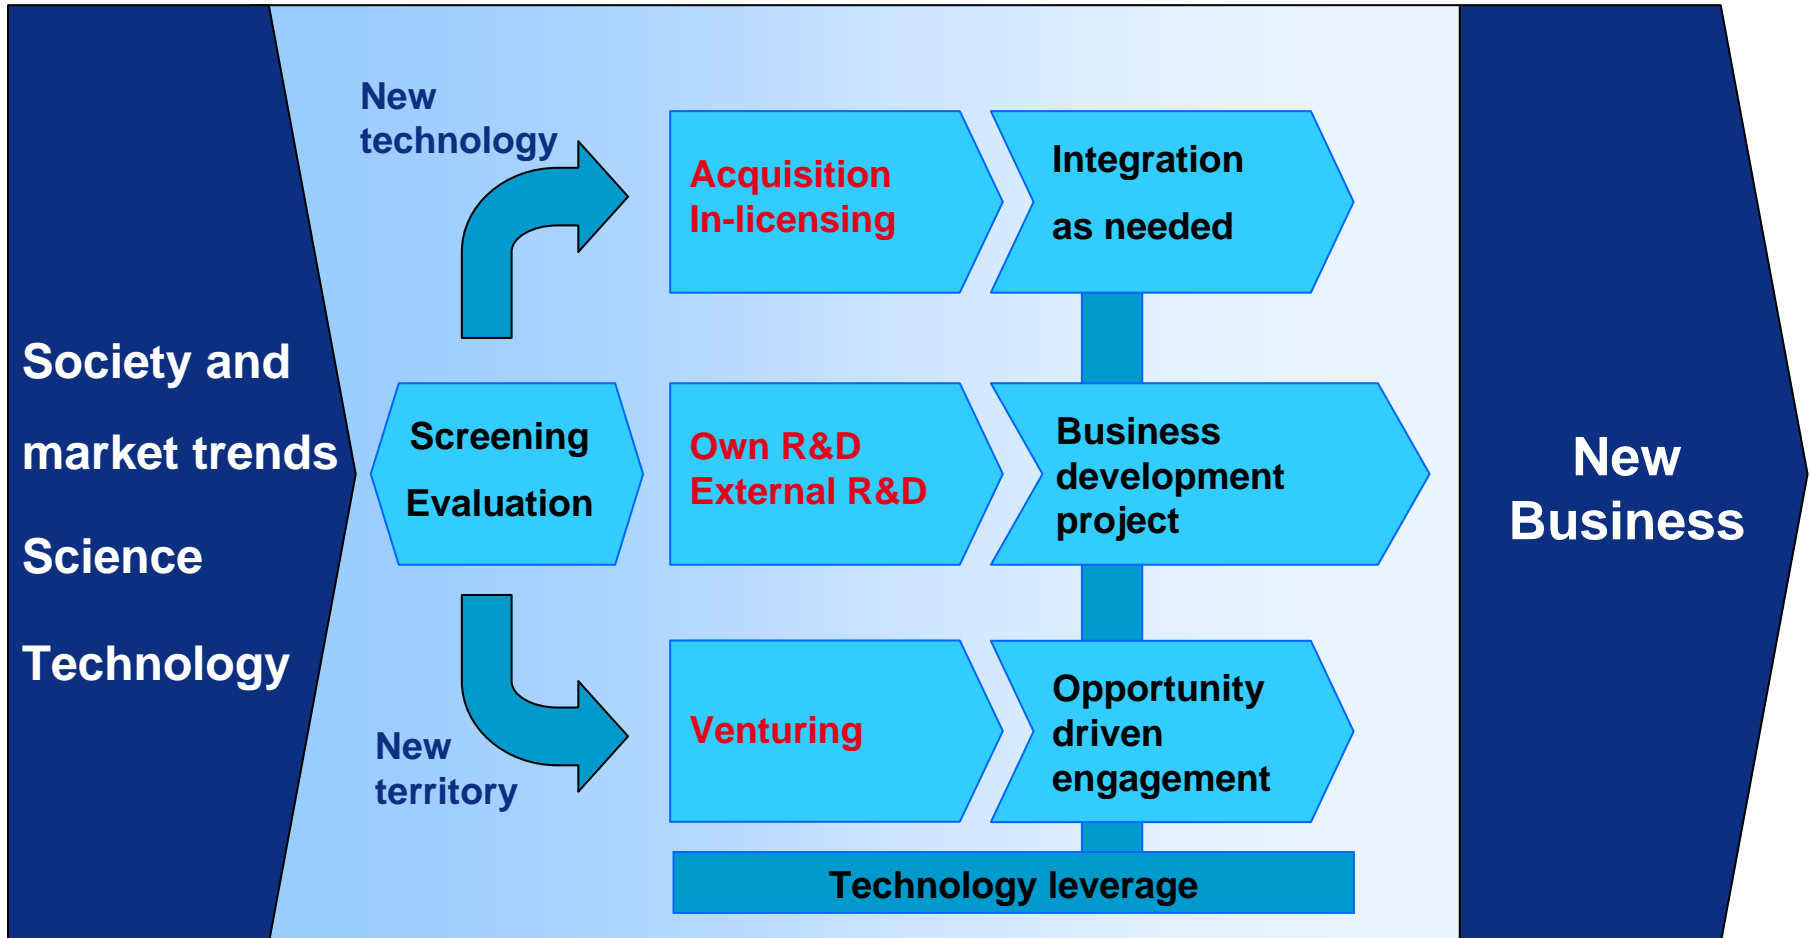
Society and

market trends

Science

Technology

New technology

Screening

Evaluation

New territory

Acquisition
In-licensing

Own R&D
External R&D

Venturing

Integration

as needed

Business development project

Opportunity driven engagement

Technology leverage

New Business